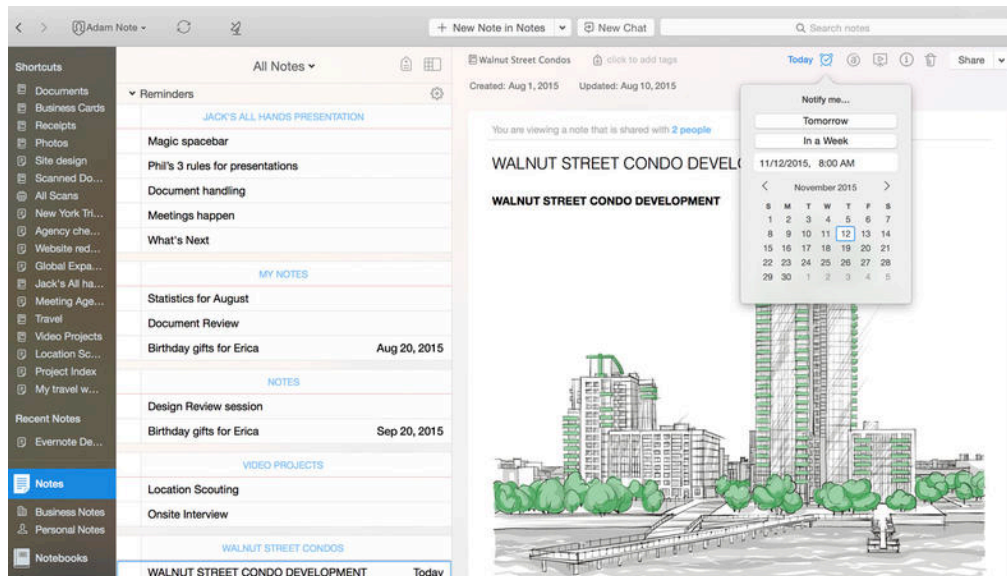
Adam Note ▾

+ New Note in Notes ▾ | New Chat | Search notes

Shortcuts
Documents
Business Cards
Receipts
Photos
Site design
Scanned Do...
All Scans
New York Tri...
Agency che...
Website red...
Global Expa...
Jack's All ha...
Meeting Age...
Travel
Video Projects
Location Sc...
Project Index
My travel w...

Recent Notes
Evernote De...

Notes
Business Notes
Personal Notes

Notebooks

All Notes ▾

▾ Reminders

JACK'S ALL HANDS PRESENTATION
Magic spacebar
Phil's 3 rules for presentations
Document handling
Meetings happen
What's Next

MY NOTES
Statistics for August
Document Review
Birthday gifts for Erica Aug 20, 2015

NOTES
Design Review session
Birthday gifts for Erica Sep 20, 2015

VIDEO PROJECTS
Location Scouting
Onsite Interview

WALNUT STREET CONDOS
WALNUT STREET CONDO DEVELOPMENT Today

Walnut Street Condos | click to add tags | Today | Share

Created: Aug 1, 2015 Updated: Aug 10, 2015

You are viewing a note that is shared with 2 people

WALNUT STREET CONDO DEVEL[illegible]

WALNUT STREET CONDO DEVELOPMENT

Notify me...
Tomorrow
In a Week
11/12/2015, 8:00 AM

November 2015

| S | M | T | W | T | F | S |
|---|---|---|---|---|---|---|
| 1 | 2 | 3 | 4 | 5 | 6 | 7 |
| 8 | 9 | 10 | 11 | 12 | 13 | 14 |
| 15 | 16 | 17 | 18 | 19 | 20 | 21 |
| 22 | 23 | 24 | 25 | 26 | 27 | 28 |
| 29 | 30 | 1 | 2 | 3 | 4 | 5 |